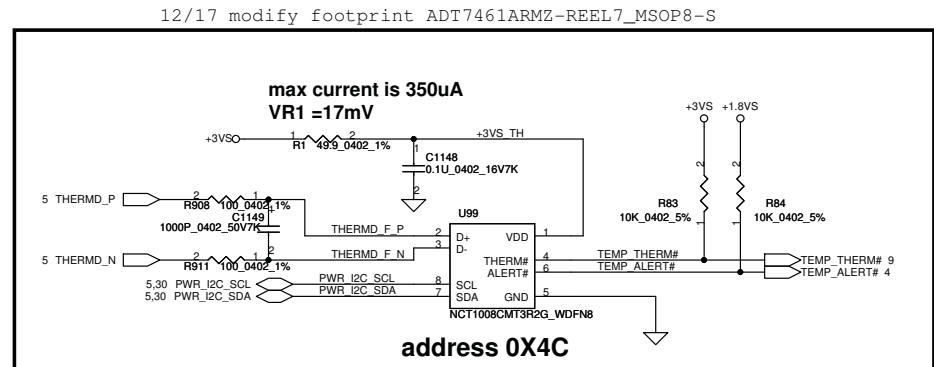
12/17 modify footprint ADT7461ARMZ-REEL7_MSOP8-S

max current is 350uA
VR1 =17mV

+3VS
1 R1 49.9_0402_1% 2
+3VS_TH
1
C1148
0.1U_0402_16V7K
2

+3VS +1.8VS

2 2
R83 R84
10K_0402_5% 10K_0402_5%
1 1

5 THERMD_P
2 R908 100_0402_1% 1
C1149
1000P_0402_50V7K
1
2

THERMD_F_P
THERMD_F_N

5 THERMD_N
2 R911 100_0402_1% 1

U99
2 D+
3 D-
VDD 1
THERM# 4
ALERT# 6
8 SCL
7 SDA
GND 5
NCT1008CMT3R2G_WDFN8

TEMP_THERM#
TEMP_ALERT#
TEMP_THERM# 9
TEMP_ALERT# 4

5,30 PWR_I2C_SCL
5,30 PWR_I2C_SDA
PWR_I2C_SCL
PWR_I2C_SDA

address 0X4C